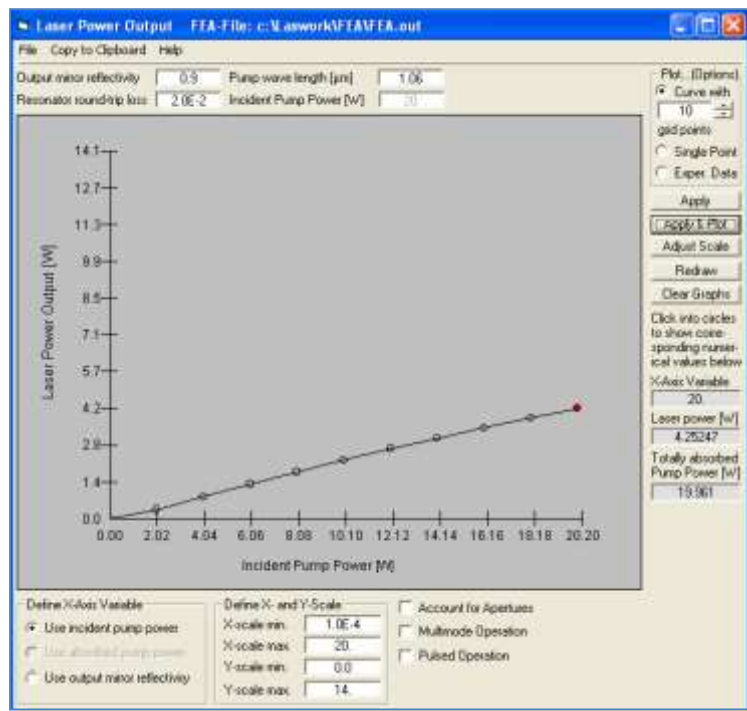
Laser Power Output FEA-File: c:\Lasworik\FEA\FEA.out

File Copy to Clipboard Help

Output mirror reflectivity 0.9
Resonator round-trip loss 2.0E-2
Pump wave length [µm] 1.06
Incident Pump Power [W] 20

Plot... (Options)
Curve with 10 grid points
Single Point
Exper. Data

Apply
Apply & Plot
Adjust Scale
Redraw
Clear Graphs

Click into circles to show corresponding numerical values below
X-Axis Variable
20.
Laser power [W]
4.25247
Totally absorbed Pump Power [W]
19.961

Laser Power Output [W]

14.1
12.7
11.3
9.9
8.5
7.1
5.7
4.2
2.8
1.4
0.0

0.00 2.02 4.04 6.06 8.08 10.10 12.12 14.14 16.16 18.18 20.20

Incident Pump Power [W]

Define X-Axis Variable
Use incident pump power
Use absorbed pump power
Use output mirror reflectivity

Define X- and Y-Scale
X-scale min. 1.0E-4
X-scale max. 20.
Y-scale min. 0.0
Y-scale max. 14.

Account for Apertures
Multimode Operation
Pulsed Operation